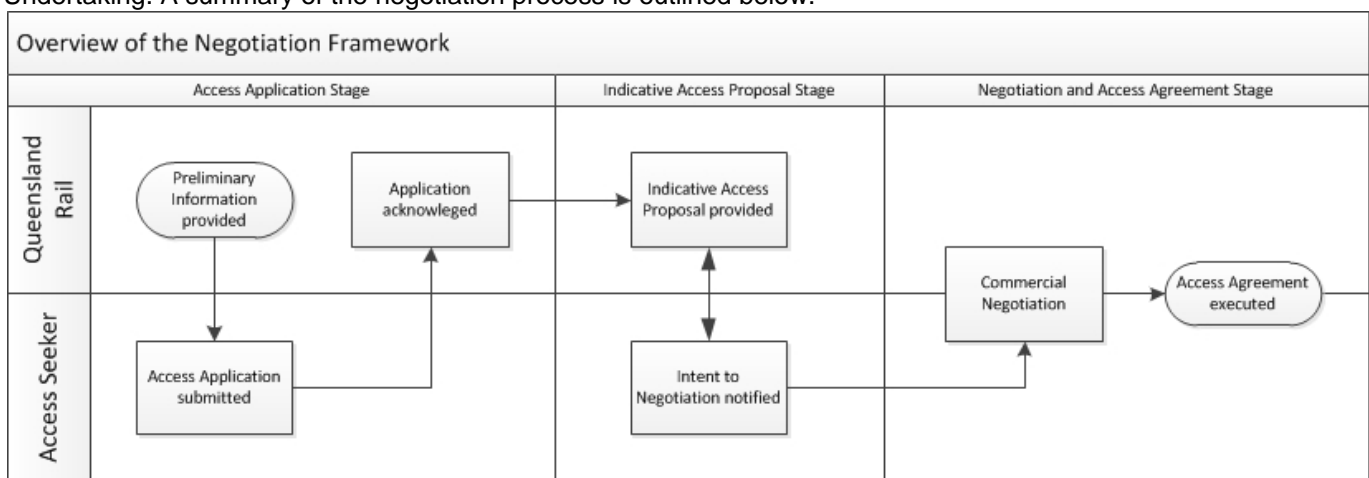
Undertaking. A summary of the negotiation process is outlined below:

Overview of the Negotiation Framework

Access Application Stage

Indicative Access Proposal Stage

Negotiation and Access Agreement Stage

Queensland Rail

Access Seeker

Preliminary Information provided

Application acknowleged

Indicative Access Proposal provided

Access Application submitted

Intent to Negotiation notified

Commercial Negotiation

Access Agreement executed